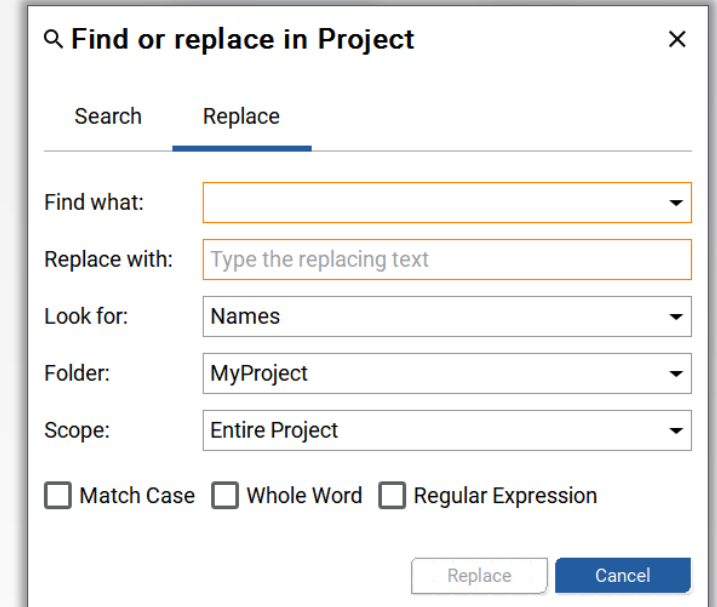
Find or replace in Project

Search Replace

Find what:

Replace with: Type the replacing text

Look for: Names

Folder: MyProject

Scope: Entire Project

Match Case Whole Word Regular Expression

Replace Cancel